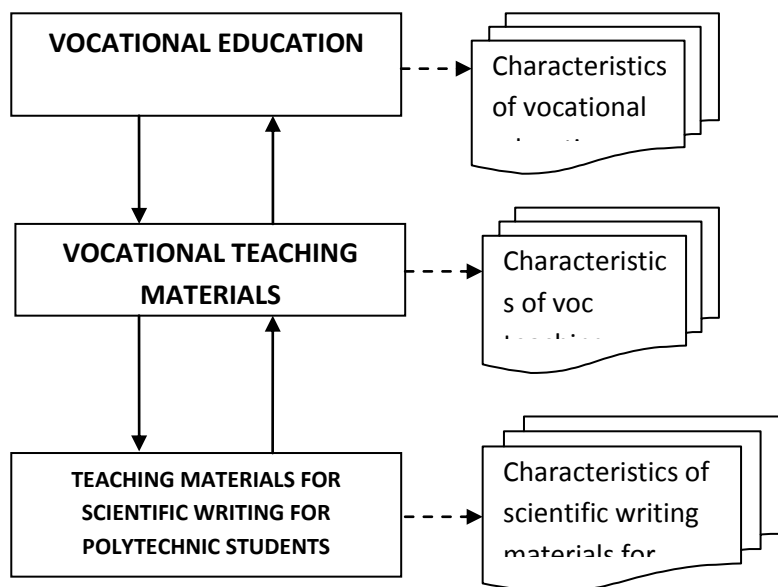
VOCATIONAL EDUCATION

Characteristics of vocational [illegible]

VOCATIONAL TEACHING MATERIALS

Characteristic s of voc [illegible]

TEACHING MATERIALS FOR SCIENTIFIC WRITING FOR POLYTECHNIC STUDENTS

Characteristics of scientific writing materials for